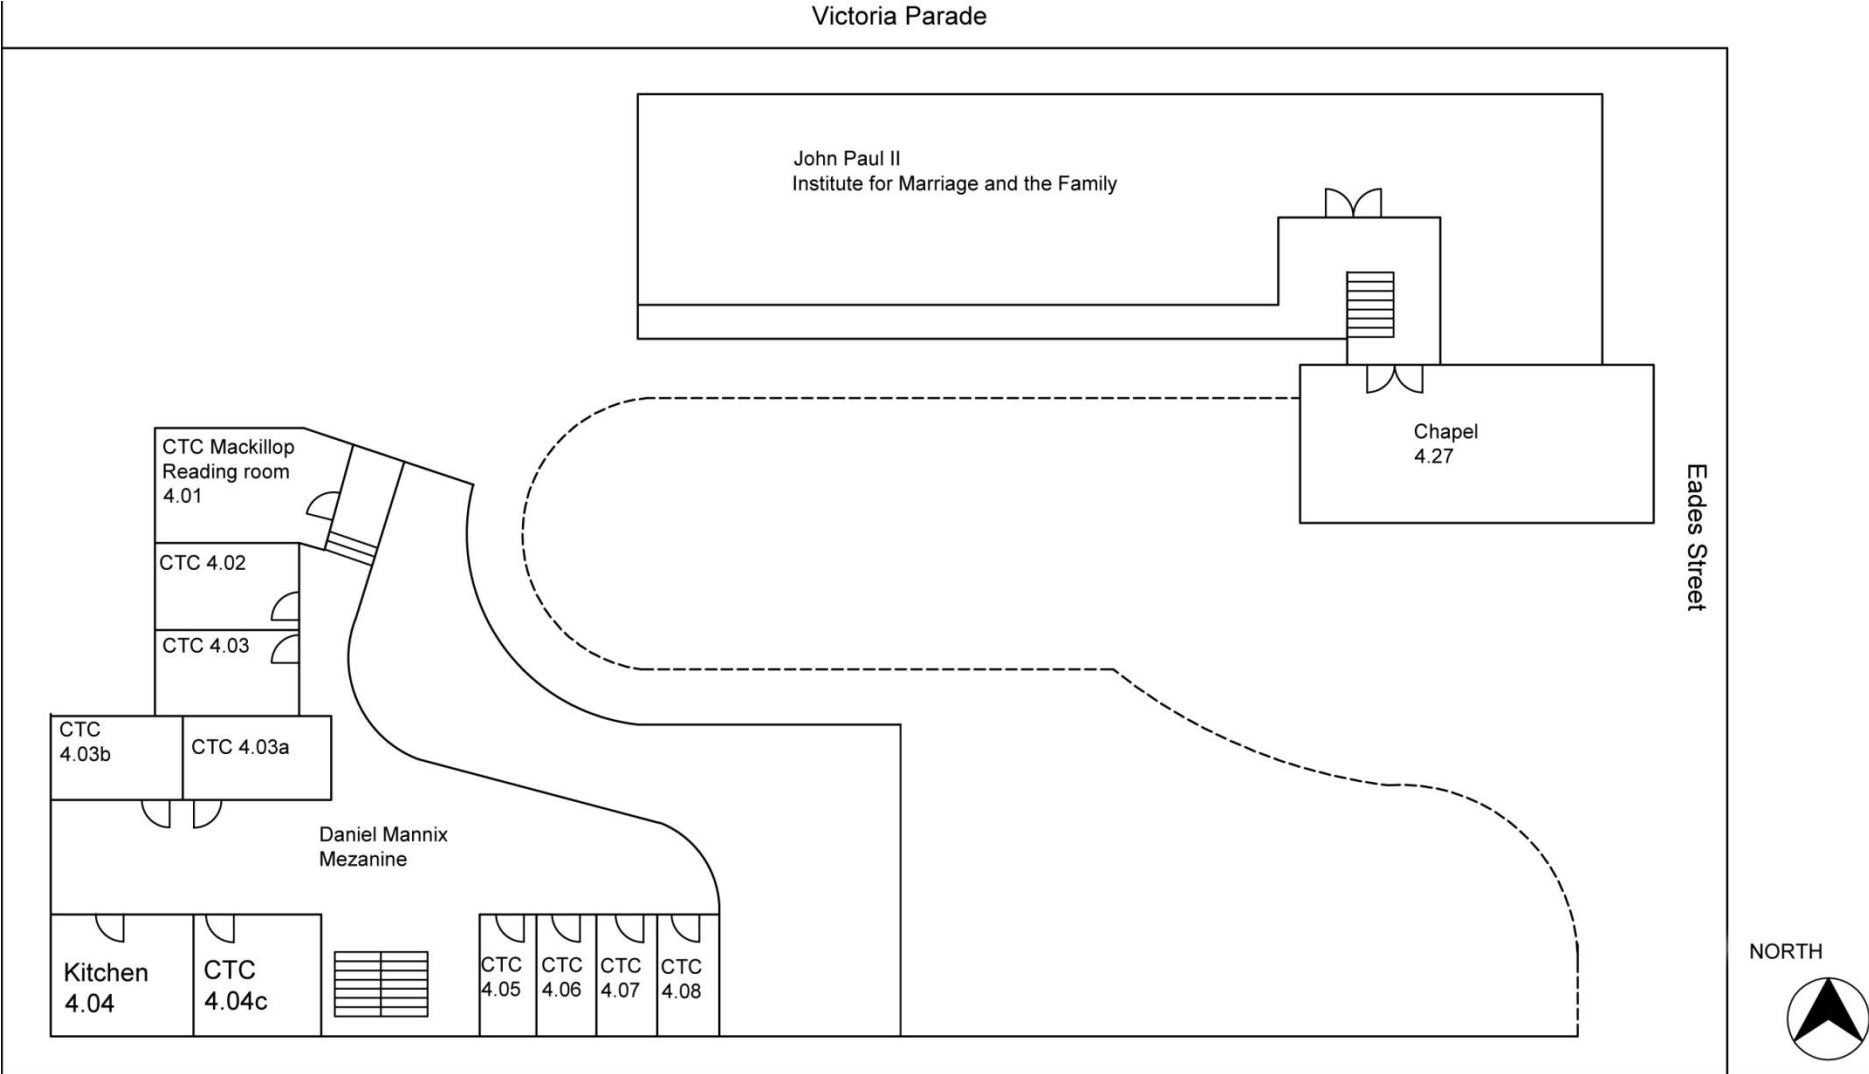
Victoria Parade

John Paul II
Institute for Marriage and the Family

Chapel
4.27

Eades Street

CTC Mackillop
Reading room
4.01

CTC 4.02

CTC 4.03

CTC
4.03b

CTC 4.03a

Daniel Mannix
Mezanine

Kitchen
4.04

CTC
4.04c

CTC
4.05

CTC
4.06

CTC
4.07

CTC
4.08

NORTH